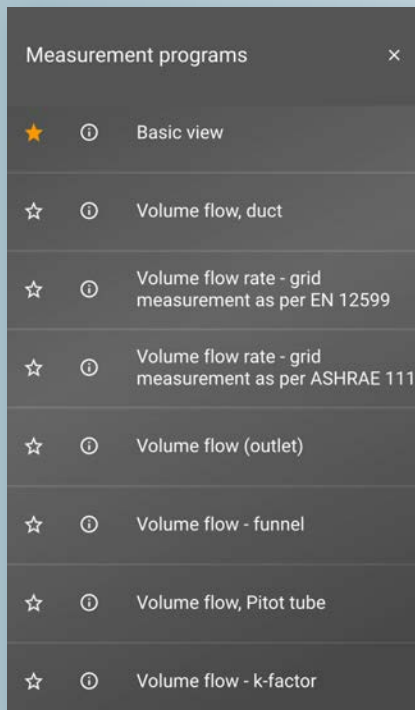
Measurement programs ×

★ ⓘ Basic view

☆ ⓘ Volume flow, duct

☆ ⓘ Volume flow rate - grid measurement as per EN 12599

☆ ⓘ Volume flow rate - grid measurement as per ASHRAE 111

☆ ⓘ Volume flow (outlet)

☆ ⓘ Volume flow - funnel

☆ ⓘ Volume flow, Pitot tube

☆ ⓘ Volume flow - k-factor